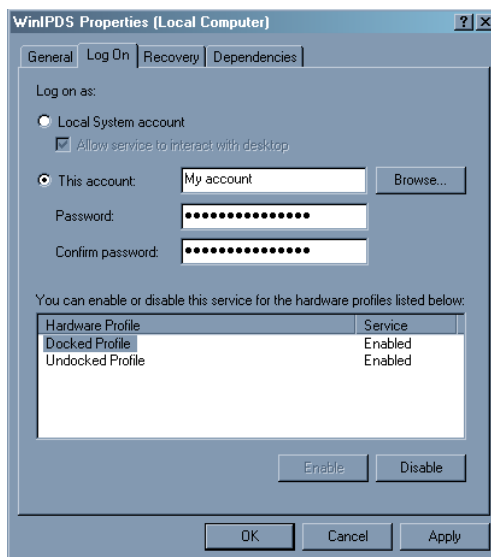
WinIPDS Properties (Local Computer)

? X

General | Log On | Recovery | Dependencies

Log on as:

Local System account

Allow service to interact with desktop

This account: My account Browse...

Password: •••••••••••••••

Confirm password: •••••••••••••••

You can enable or disable this service for the hardware profiles listed below:

| Hardware Profile | Service |
|---|---|
| Docked Profile | Enabled |
| Undocked Profile | Enabled |

Enable Disable

OK Cancel Apply